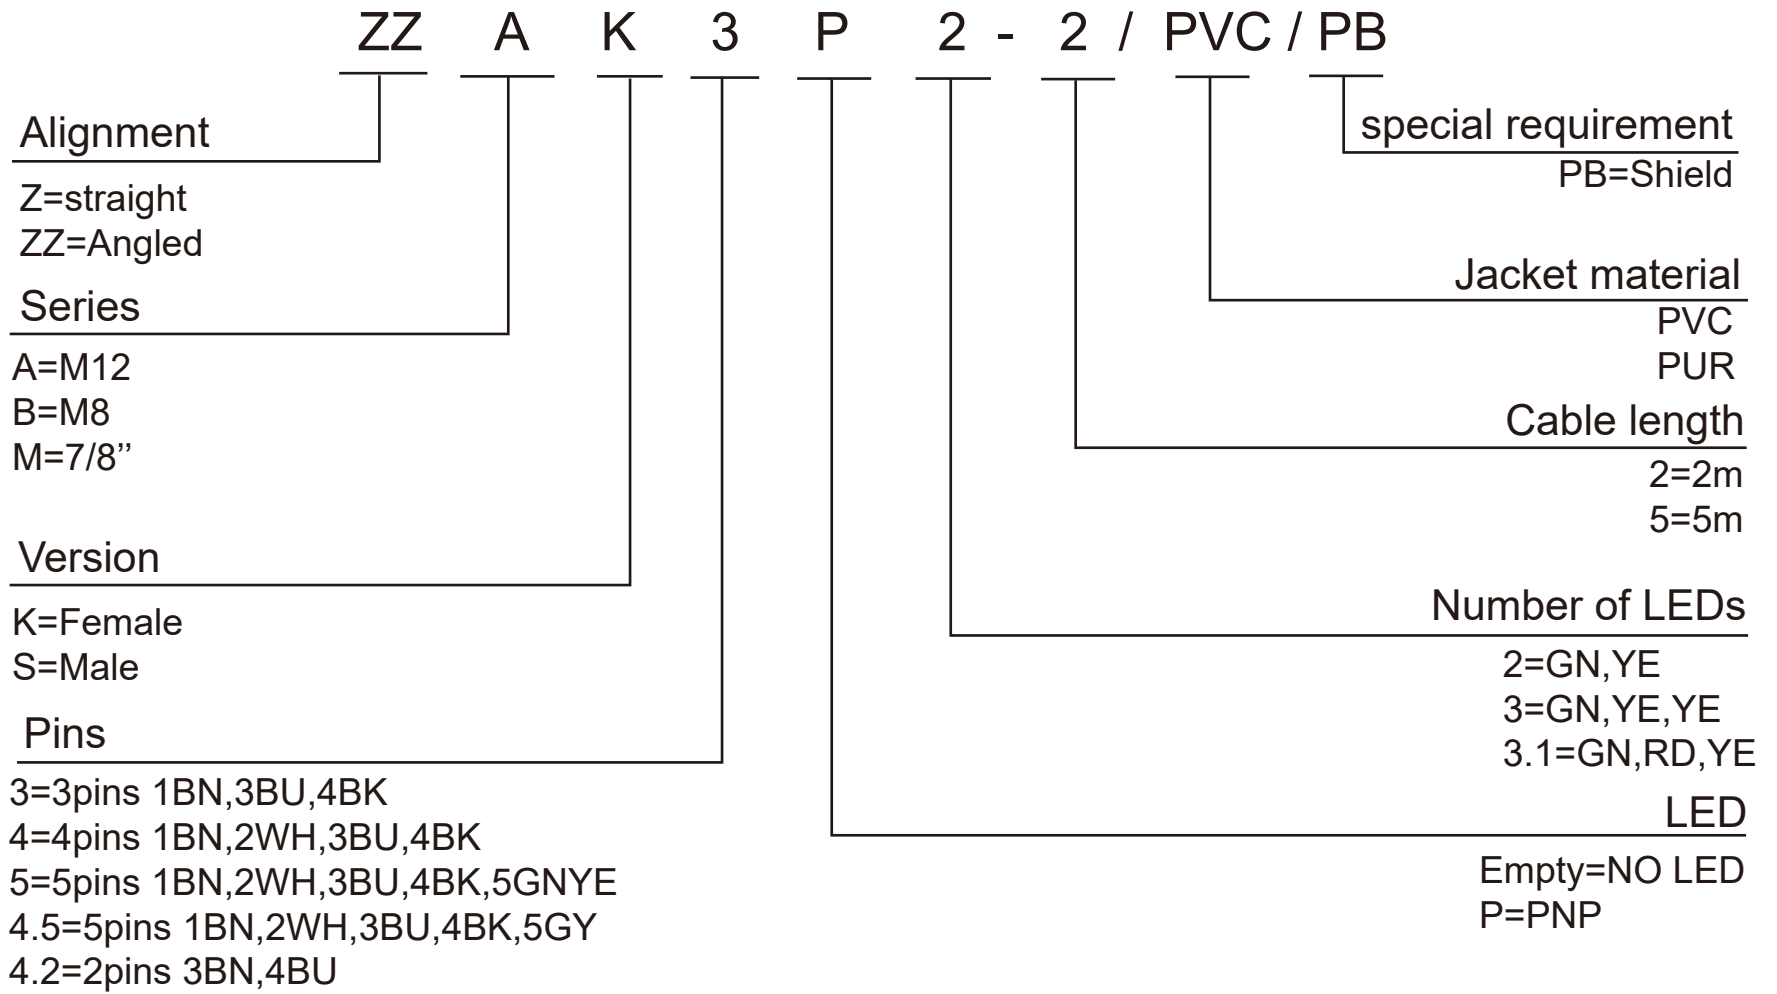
ZZ A K 3 P 2 - 2 / PVC / PB

Alignment
Z=straight
ZZ=Angled

Series
A=M12
B=M8
M=7/8’’

Version
K=Female
S=Male

Pins
3=3pins 1BN,3BU,4BK
4=4pins 1BN,2WH,3BU,4BK
5=5pins 1BN,2WH,3BU,4BK,5GNYE
4.5=5pins 1BN,2WH,3BU,4BK,5GY
4.2=2pins 3BN,4BU

special requirement
PB=Shield

Jacket material
PVC
PUR

Cable length
2=2m
5=5m

Number of LEDs
2=GN,YE
3=GN,YE,YE
3.1=GN,RD,YE

LED
Empty=NO LED
P=PNP